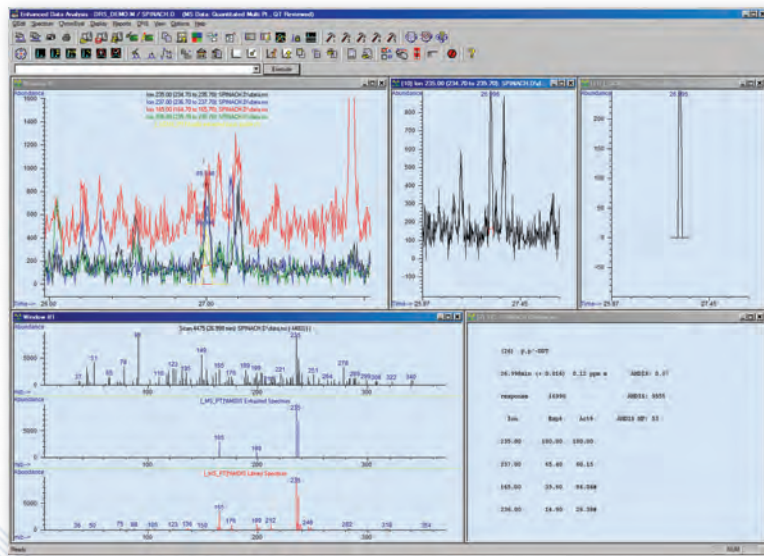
Enhanced Data Analysis - DRS_DEMO.M / SPINACH.D (MS Data: Quantitated Multi PI, QT Reviewed)

File Quantitate ChromEval Qualify Reports Tools View Options Help

Execute

Window #1

Abundance

Ion 235.00 (234.70 to 235.70): SPINACH.D\data.ms
Ion 237.00 (236.70 to 237.70): SPINACH.D\data.ms
Ion 165.00 (164.70 to 165.70): SPINACH.D\data.ms
Ion 236.00 (235.70 to 236.70): SPINACH.D\data.ms

1600
1400
1200
1000
800
600
400
200

26.996

Time--> 26.80 27.00

(10) Ion 235.00 (234.70 to 235.70): SPINACH.D\data.ms

Abundance
26.996

800
700
600
500
400
300
200
100
0
-100

Time--> 26.87 27.45

26.996
250
200
150
100
50
0
-50
-100
-150

Time--> 26.87 27.45

Window #1

Abundance

Scan 4475 (26.999 min): SPINACH.D\data.ms (-4480) (-)

235
165
149
123
51
79
37
65
110
135
176
199
221
251
264
278
296
322
340

m/z-->

Abundance
L_MS_PT25MDO Extracted Spectrum
235
165
199

m/z-->

Abundance
L_MS_PT25MDO Library Spectrum
235
165
177
199
212
248
39 50
75 88
105 123 135 150
282 316 354

m/z--> 100 200 300

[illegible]

(24) p,p'-DDT

26.996min (-0.014) 0.13 ppm m AMDIS: 0.97

response 16990 AMDIS: 4955

Ion Exp% Act% AMDIS RF: 33

235.00 100.00 100.00

237.00 65.60 66.15

165.00 25.90 30.508

236.00 16.90 26.398

Ready NUM